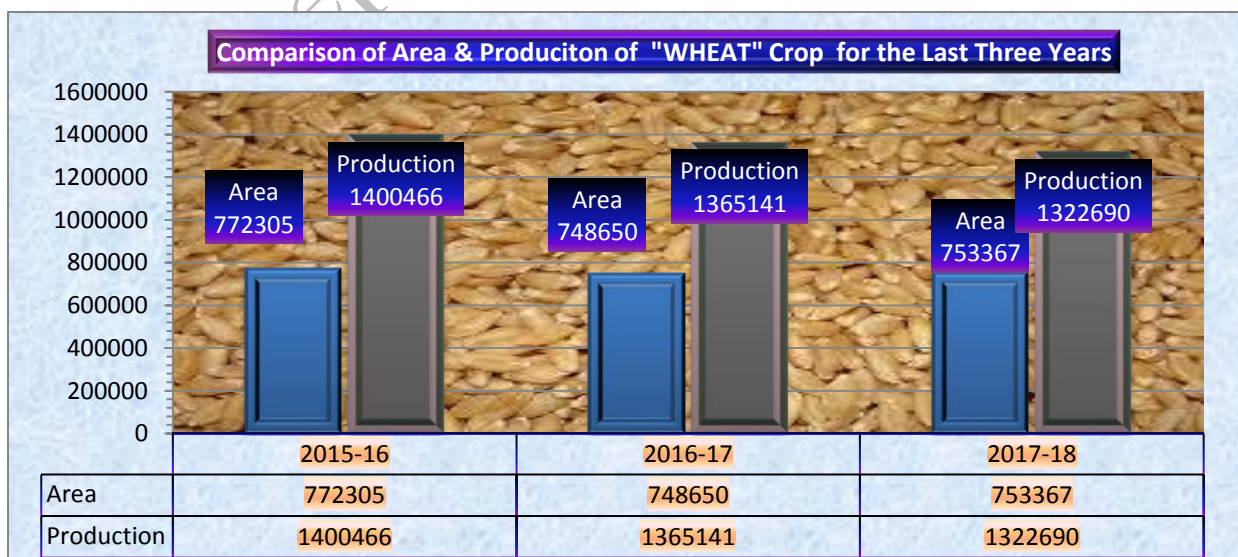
Comparison of Area & Produciton of "WHEAT" Crop for the Last Three Years

1600000
1400000
1200000
1000000
800000
600000
400000
200000
0

Area 772305
Production 1400466
Area 748650
Production 1365141
Area 753367
Production 1322690

| | 2015-16 | 2016-17 | 2017-18 |
|---|---|---|---|
| Area | 772305 | 748650 | 753367 |
| Production | 1400466 | 1365141 | 1322690 |